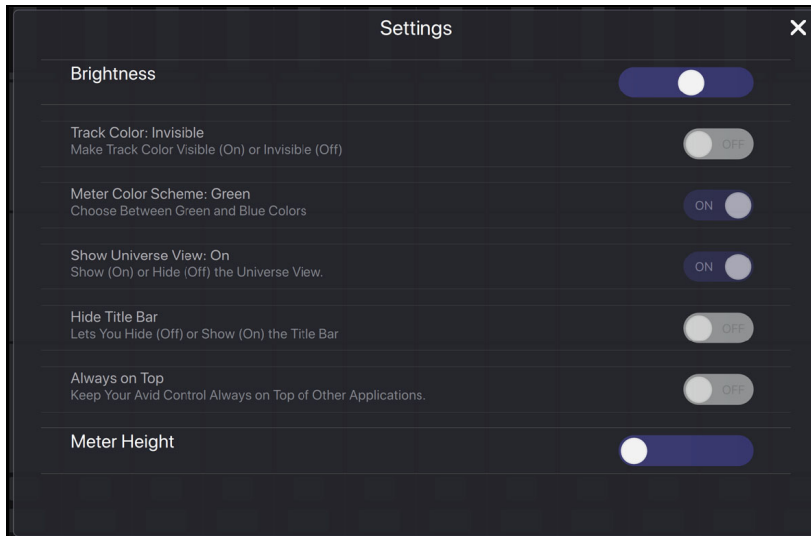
Settings

✕

Brightness

Track Color: Invisible
Make Track Color Visible (On) or Invisible (Off)

OFF

Meter Color Scheme: Green
Choose Between Green and Blue Colors

ON

Show Universe View: On
Show (On) or Hide (Off) the Universe View.

ON

Hide Title Bar
Lets You Hide (Off) or Show (On) the Title Bar

OFF

Always on Top
Keep Your Avid Control Always on Top of Other Applications.

OFF

Meter Height